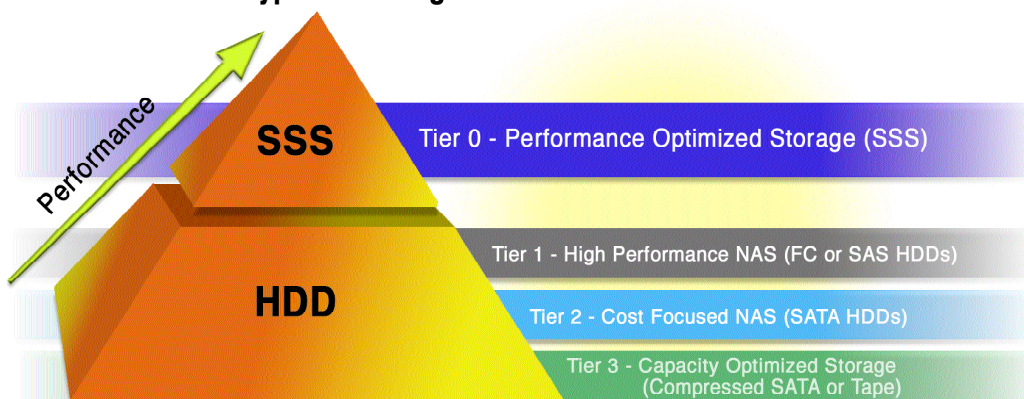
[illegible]

Performance

SSS

Tier 0 - Performance Optimized Storage (SSS)

HDD

Tier 1 - High Performance NAS (FC or SAS HDDs)

Tier 2 - Cost Focused NAS (SATA HDDs)

Tier 3 - Capacity Optimized Storage (Compressed SATA or Tape)